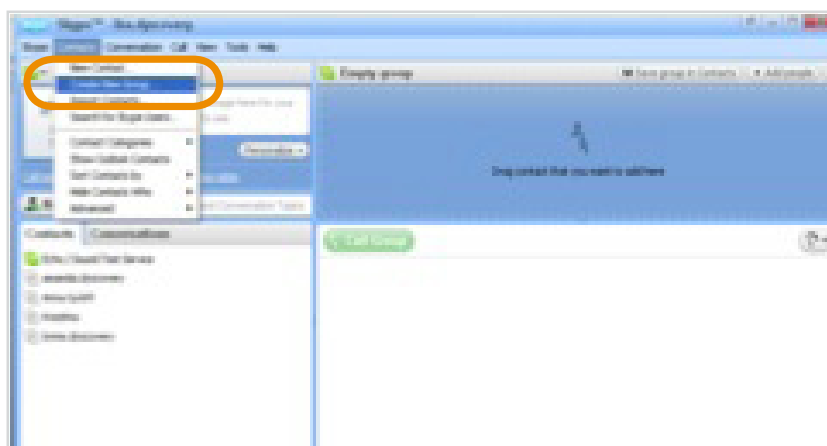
Skype™ - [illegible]

Skype Contacts Conversation Call View Tools Help

New Contact
Create New Group
Import Contacts
Search for Skype Users

Contact Categories
Show Outlook Contacts
Sort Contacts by
Hide Contacts Who
Advanced

Empty group

Save group in Contacts
Add people

Drag contact that you want to add here

Call Group

Contacts Conversations

Echo / Sound Test Service
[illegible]
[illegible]
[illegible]
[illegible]